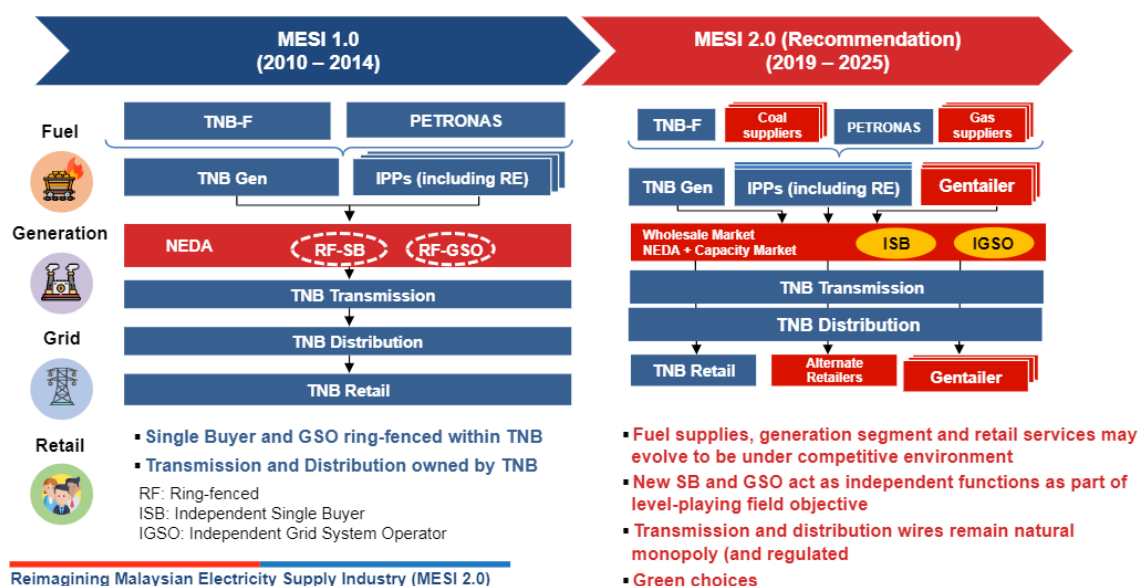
MESI 1.0
(2010 – 2014)

MESI 2.0 (Recommendation)
(2019 – 2025)

Fuel

Generation

Grid

Retail

TNB-F

PETRONAS

TNB Gen

IPPs (including RE)

NEDA

RF-SB

RF-GSO

TNB Transmission

TNB Distribution

TNB Retail

TNB-F

Coal suppliers

PETRONAS

Gas suppliers

TNB Gen

IPPs (including RE)

Gentailer

Wholesale Market
NEDA + Capacity Market

ISB

IGSO

TNB Transmission

TNB Distribution

TNB Retail

Alternate Retailers

Gentailer

▪ Single Buyer and GSO ring-fenced within TNB
▪ Transmission and Distribution owned by TNB

RF: Ring-fenced
ISB: Independent Single Buyer
IGSO: Independent Grid System Operator

▪ Fuel supplies, generation segment and retail services may evolve to be under competitive environment
▪ New SB and GSO act as independent functions as part of level-playing field objective
▪ Transmission and distribution wires remain natural monopoly (and regulated
▪ Green choices

Reimagining Malaysian Electricity Supply Industry (MESI 2.0)